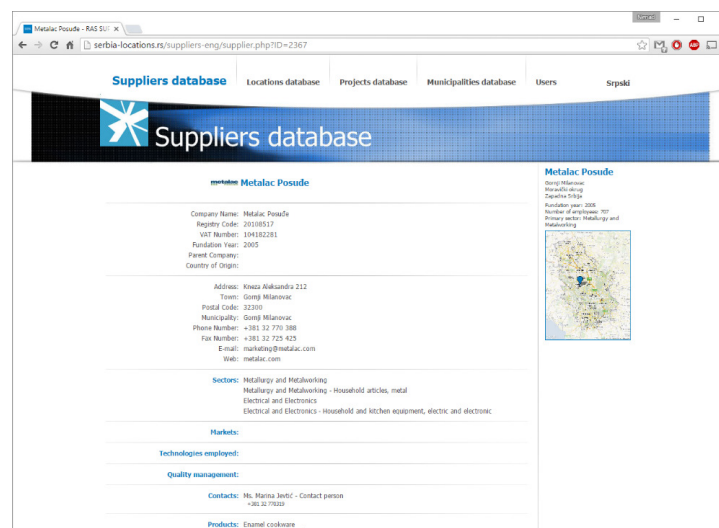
Metalac Posude - RAS SU ×

serbia-locations.rs/suppliers-eng/supplier.php?ID=2367

Suppliers database | Locations database | Projects database | Municipalities database | Users | Srpski

Suppliers database

metalac Metalac Posude

Company Name: Metalac Posuđe
Registry Code: 20108517
VAT Number: 104182281
Fundation Year: 2005
Parent Company:
Country of Origin:

Address: Kneza Aleksandra 212
Town: Gornji Milanovac
Postal Code: 32300
Municipality: Gornji Milanovac
Phone Number: +381 32 770 388
Fax Number: +381 32 725 425
E-mail: marketing@metalac.com
Web: metalac.com

Sectors: Metallurgy and Metalworking
Metallurgy and Metalworking - Household articles, metal
Electrical and Electronics
Electrical and Electronics - Household and kitchen equipment, electric and electronic

Markets:

Technologies employed:

Quality management:

Contacts: Ms. Marina Jevtić - Contact person
+381 32 770319

Products: Enamel cookware

Metalac Posude
Gornji Milanovac
Moravički okrug
Zapadna Srbija
Fundation year: 2005
Number of employees: 707
Primary sector: Metallurgy and Metalworking